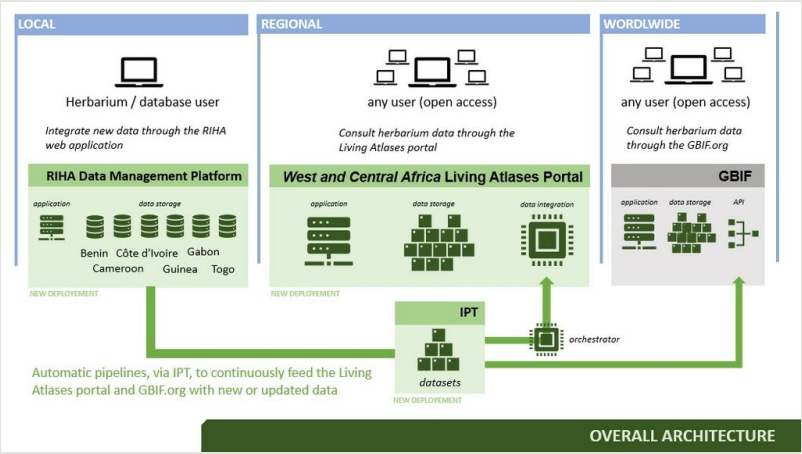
LOCAL

Herbarium / database user

Integrate new data through the RIHA web application

RIHA Data Management Platform

application

data storage

Benin Côte d'Ivoire Gabon
Cameroon Guinea Togo

NEW DEPLOYEMENT

REGIONAL

any user (open access)

Consult herbarium data through the Living Atlases portal

West and Central Africa Living Atlases Portal

application

data storage

data integration

NEW DEPLOYEMENT

WORLDWIDE

any user (open access)

Consult herbarium data through the GBIF.org

GBIF

application

data storage

API

IPT

datasets

NEW DEPLOYEMENT

orchestrator

Automatic pipelines, via IPT, to continuously feed the Living Atlases portal and GBIF.org with new or updated data

OVERALL ARCHITECTURE